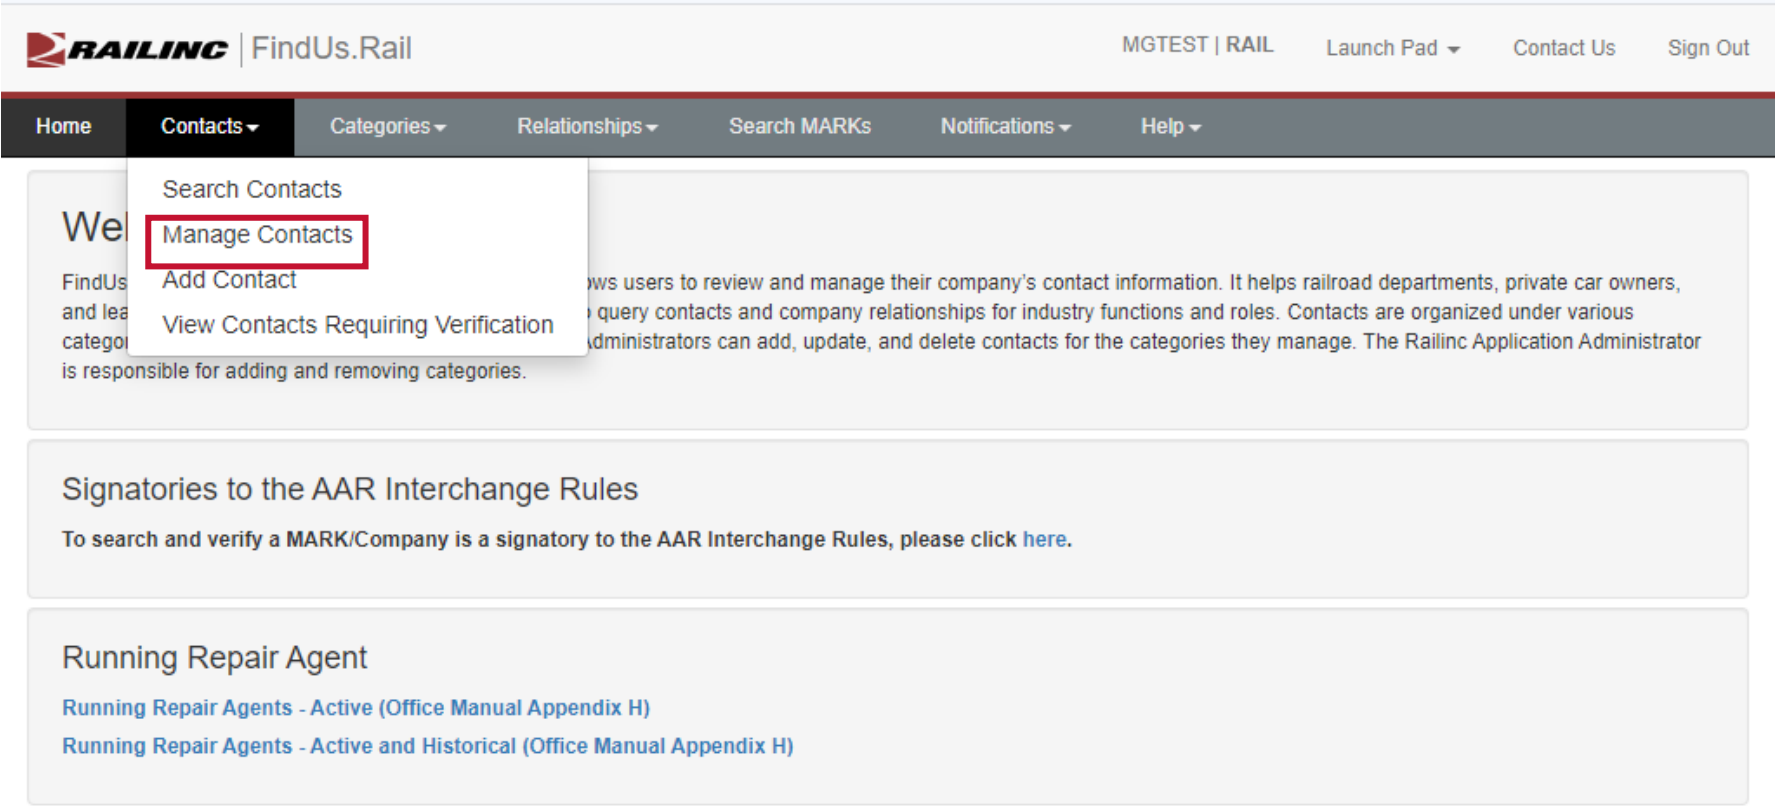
RAILINC | FindUs.Rail

MGTEST | RAIL Launch Pad Contact Us Sign Out

Home Contacts Categories Relationships Search MARKs Notifications Help

Search Contacts
Manage Contacts
Add Contact
View Contacts Requiring Verification

We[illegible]

FindUs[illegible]ws users to review and manage their company's contact information. It helps railroad departments, private car owners, and lea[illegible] query contacts and company relationships for industry functions and roles. Contacts are organized under various categor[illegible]dministrators can add, update, and delete contacts for the categories they manage. The Railinc Application Administrator is responsible for adding and removing categories.

Signatories to the AAR Interchange Rules

To search and verify a MARK/Company is a signatory to the AAR Interchange Rules, please click here.

Running Repair Agent

Running Repair Agents - Active (Office Manual Appendix H)
Running Repair Agents - Active and Historical (Office Manual Appendix H)